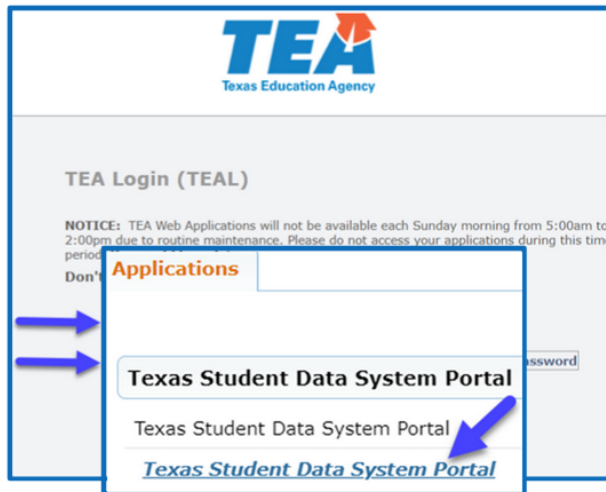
TEA
Texas Education Agency

TEA Login (TEAL)

NOTICE: TEA Web Applications will not be available each Sunday morning from 5:00am to 2:00pm due to routine maintenance. Please do not access your applications during this time period

Don't

Applications

assword

Texas Student Data System Portal

Texas Student Data System Portal

Texas Student Data System Portal